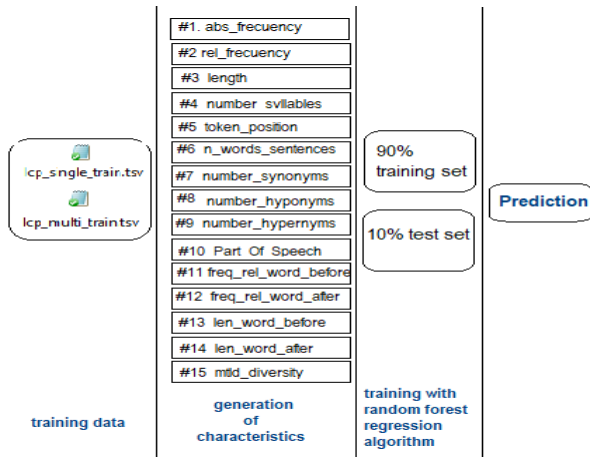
lcp_single_train.tsv

lcp_multi_traintsv

training data

#1. abs_frecuency

#2 rel_frecuency

#3 length

#4 number syllables

#5 token_position

#6 n_words_sentences

#7 number_synonyms

#8 number_hyponyms

#9 number_hypernyms

#10 Part Of Speech

#11 freq_rel_word_before

#12 freq_rel_word_after

#13 len_word_before

#14 len_word_after

#15 mtld_diversity

generation of characteristics

90% training set

10% test set

training with random forest regression algorithm

Prediction